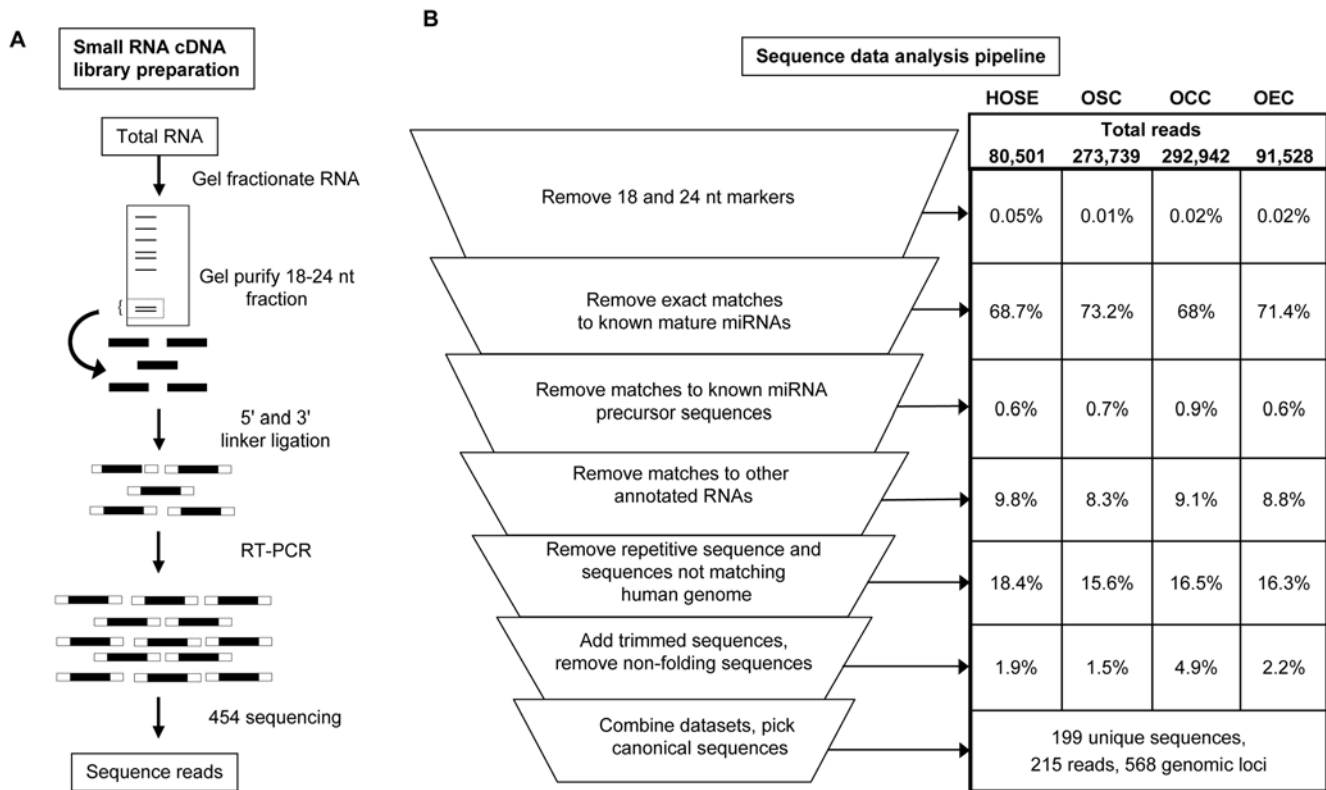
A

Small RNA cDNA library preparation

Total RNA

Gel fractionate RNA

Gel purify 18-24 nt fraction

5' and 3' linker ligation

RT-PCR

454 sequencing

Sequence reads

B

Sequence data analysis pipeline

Remove 18 and 24 nt markers

Remove exact matches to known mature miRNAs

Remove matches to known miRNA precursor sequences

Remove matches to other annotated RNAs

Remove repetitive sequence and sequences not matching human genome

Add trimmed sequences, remove non-folding sequences

Combine datasets, pick canonical sequences

| HOSE | OSC | OCC | OEC |
|---|---|---|---|
| Total reads | | | |
| 80,501 | 273,739 | 292,942 | 91,528 |
| 0.05% | 0.01% | 0.02% | 0.02% |
| 68.7% | 73.2% | 68% | 71.4% |
| 0.6% | 0.7% | 0.9% | 0.6% |
| 9.8% | 8.3% | 9.1% | 8.8% |
| 18.4% | 15.6% | 16.5% | 16.3% |
| 1.9% | 1.5% | 4.9% | 2.2% |
| 199 unique sequences, 215 reads, 568 genomic loci | | | |